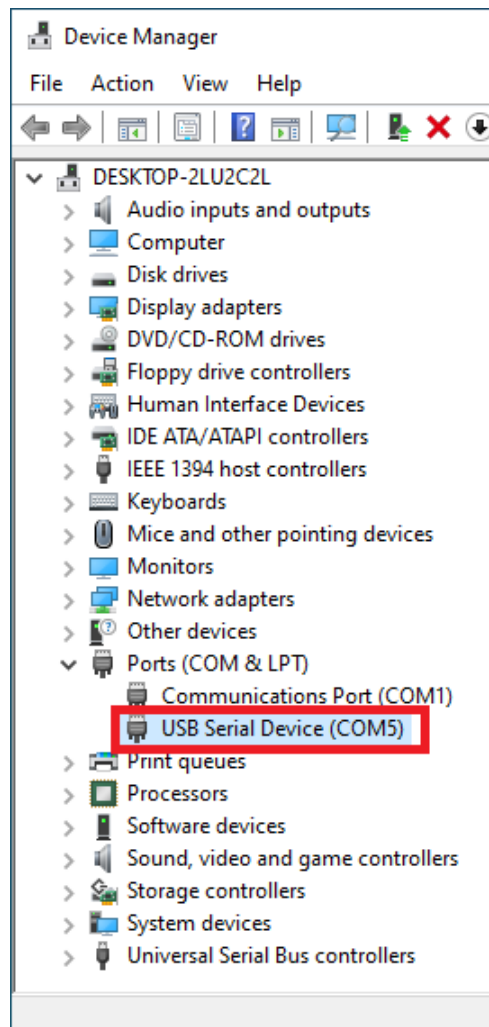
Device Manager

File Action View Help

DESKTOP-2LU2C2L
Audio inputs and outputs
Computer
Disk drives
Display adapters
DVD/CD-ROM drives
Floppy drive controllers
Human Interface Devices
IDE ATA/ATAPI controllers
IEEE 1394 host controllers
Keyboards
Mice and other pointing devices
Monitors
Network adapters
Other devices
Ports (COM & LPT)
Communications Port (COM1)
USB Serial Device (COM5)
Print queues
Processors
Software devices
Sound, video and game controllers
Storage controllers
System devices
Universal Serial Bus controllers